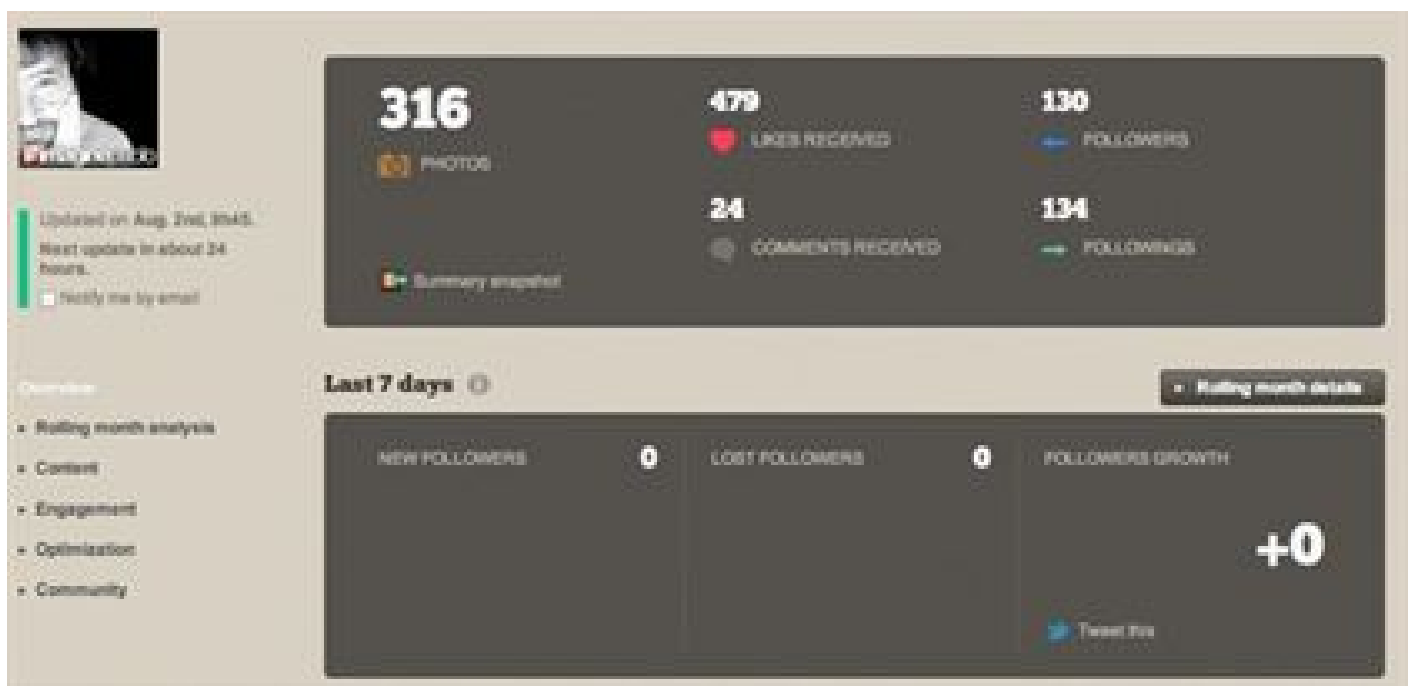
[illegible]

Updated on Aug. 2nd, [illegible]. Next update in about 24 hours.

Notify me by email

Overview

- Rolling month analysis
- Content
- Engagement
- Optimization
- Community

316
PHOTOS

479
LIKES RECEIVED

130
FOLLOWERS

24
COMMENTS RECEIVED

134
FOLLOWINGS

Summary snapshot

Last 7 days

» Rolling month details

NEW FOLLOWERS 0

LOST FOLLOWERS 0

FOLLOWERS GROWTH

+0

Tweet this